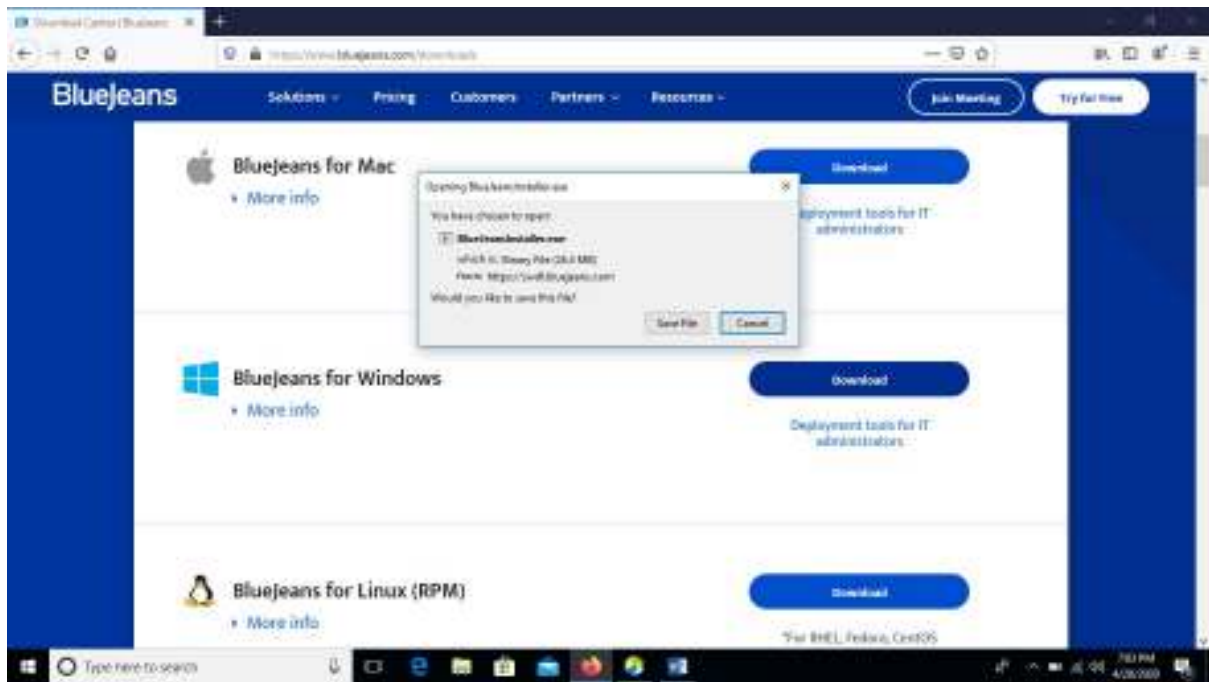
Download Center | BlueJeans

https://www.bluejeans.com/downloads

BlueJeans Solutions Pricing Customers Partners Resources Join Meeting Try for free

BlueJeans for Mac
• More info

Download
Deployment tools for IT administrators

Opening BlueJeans.Installer.exe
You have chosen to open:
BlueJeans.Installer.exe
which is: Binary File (26.4 MB)
from: https://swdl.bluejeans.com
Would you like to save this file?
Save File Cancel

BlueJeans for Windows
• More info

Download
Deployment tools for IT administrators

BlueJeans for Linux (RPM)
• More info

Download
*For RHEL, Fedora, CentOS

Type here to search
7:03 PM
4/26/2020